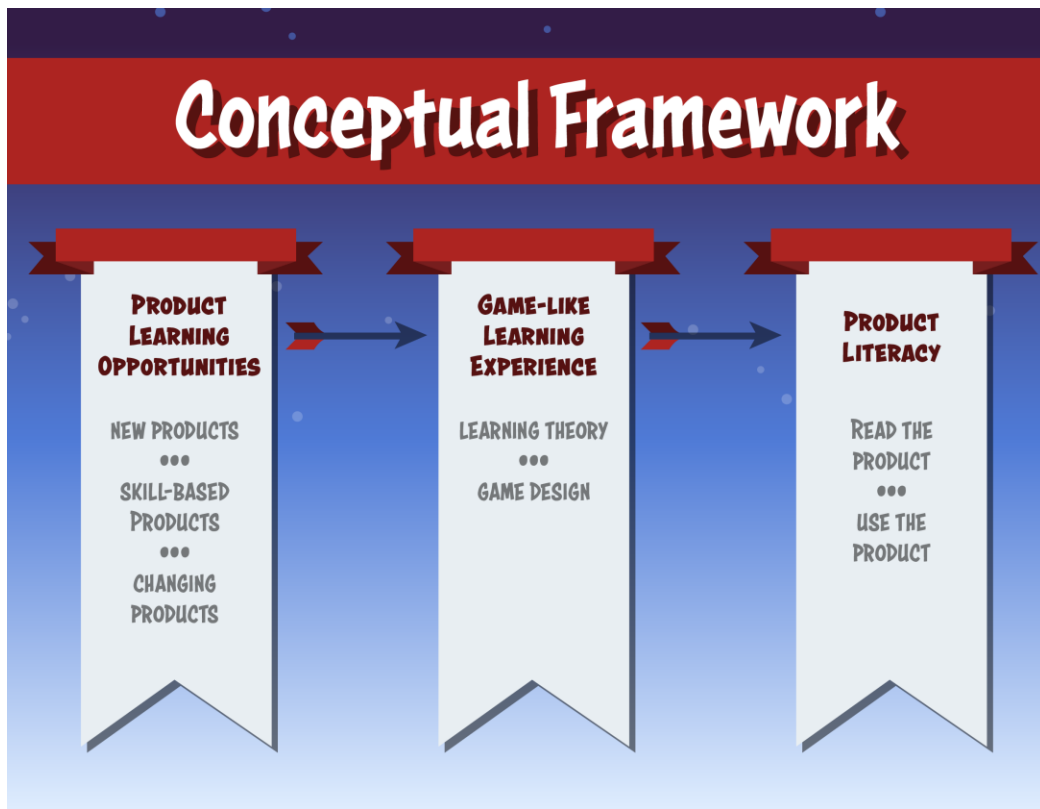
Conceptual Framework

PRODUCT LEARNING OPPORTUNITIES

NEW PRODUCTS
•••
SKILL-BASED PRODUCTS
•••
CHANGING PRODUCTS

GAME-LIKE LEARNING EXPERIENCE

LEARNING THEORY
•••
GAME DESIGN

PRODUCT LITERACY

READ THE PRODUCT
•••
USE THE PRODUCT